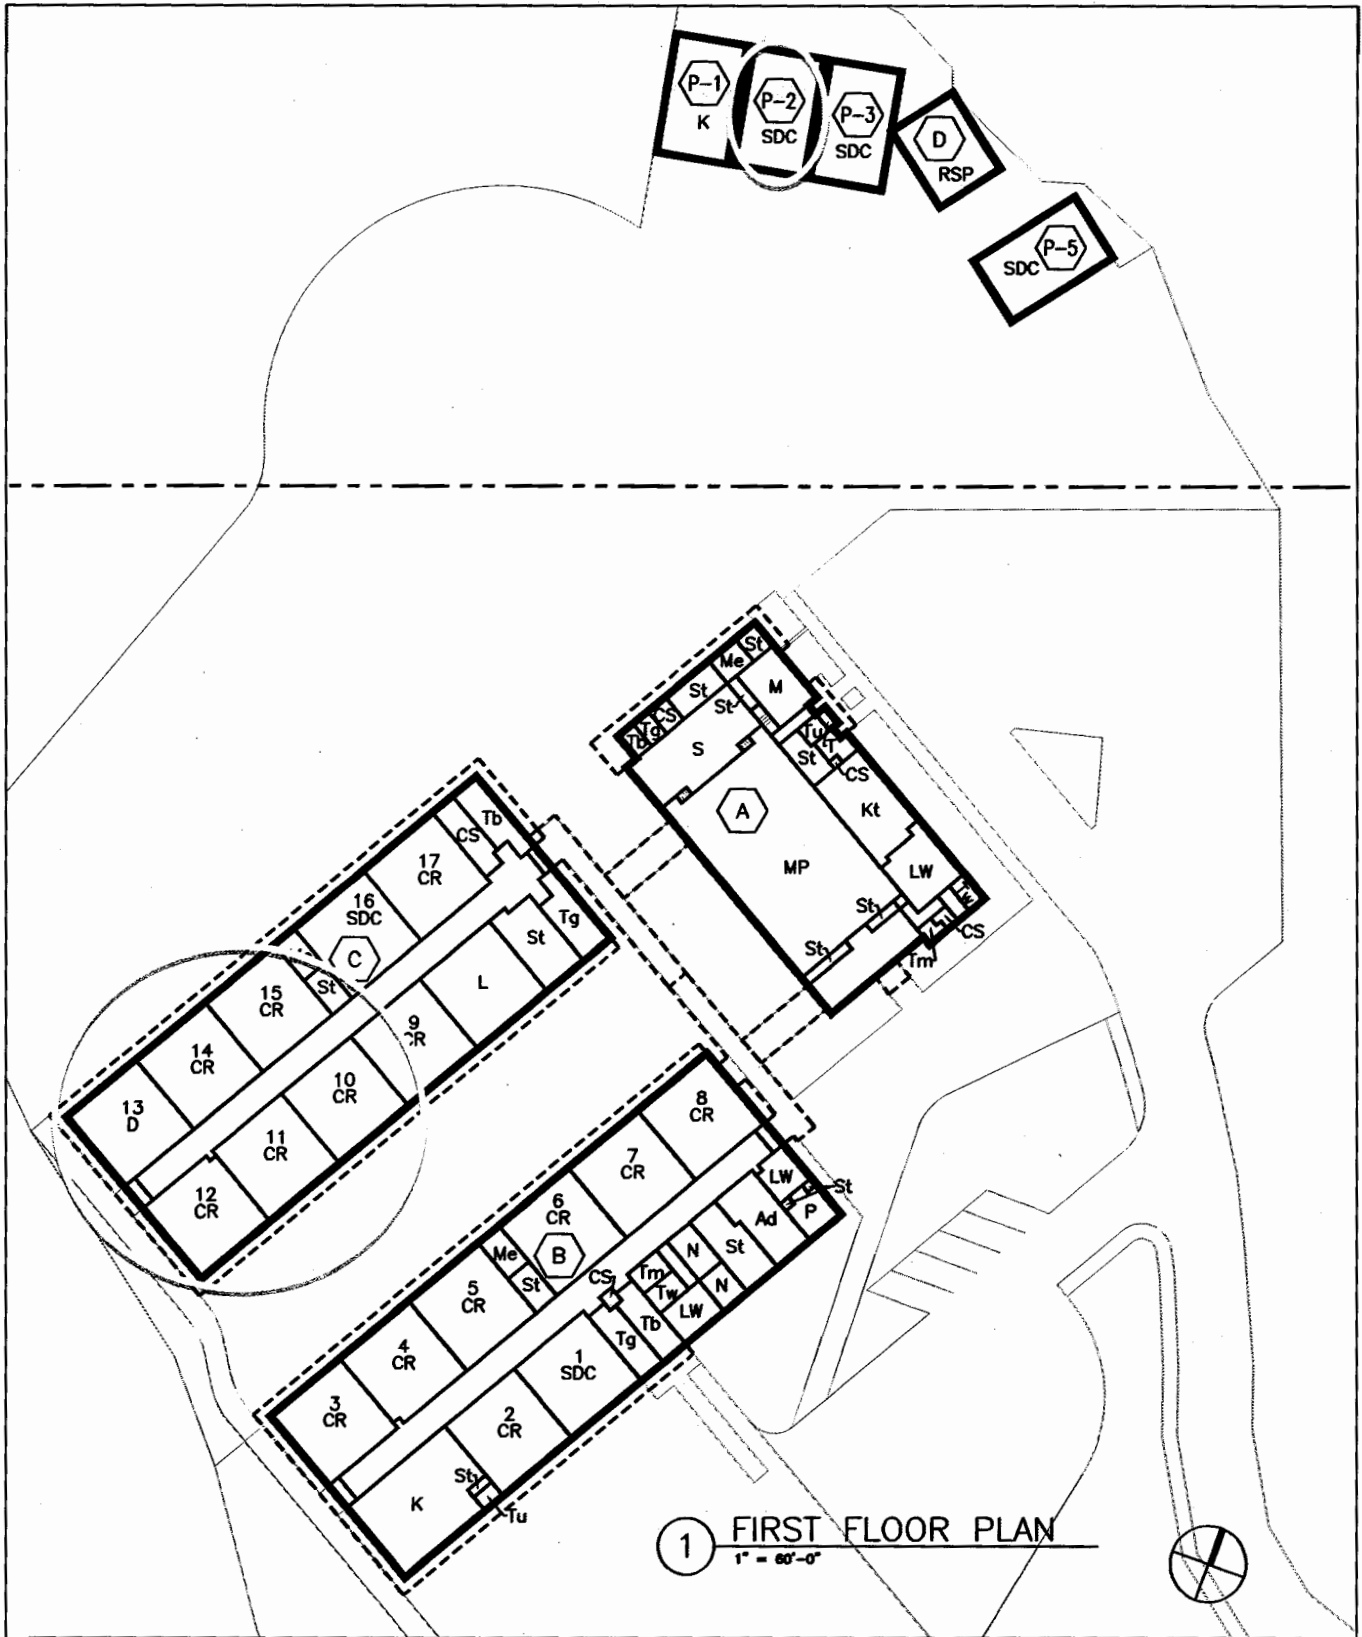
P-1
K
P-2
SDC
P-3
SDC
D
RSP
SDC
P-5

St
Me
M
St
St
Tb
Tg
CS
S
Tu
T
St
CS
A
Kt
MP
LW
St
CS
St
Tm

Tb
CS
17
CR
16
SDC
Tg
St
C
St
L
15
CR
9
CR
14
CR
10
CR
13
D
11
CR
12
CR

8
CR
7
CR
LW
St
6
CR
Ad
P
Me
B
St
N
St
5
CR
CS
Tm
Tw
N
LW
Tb
Tg
4
CR
1
SDC
3
CR
2
CR
St
K
Tu

1 FIRST FLOOR PLAN
1" = 60'-0"